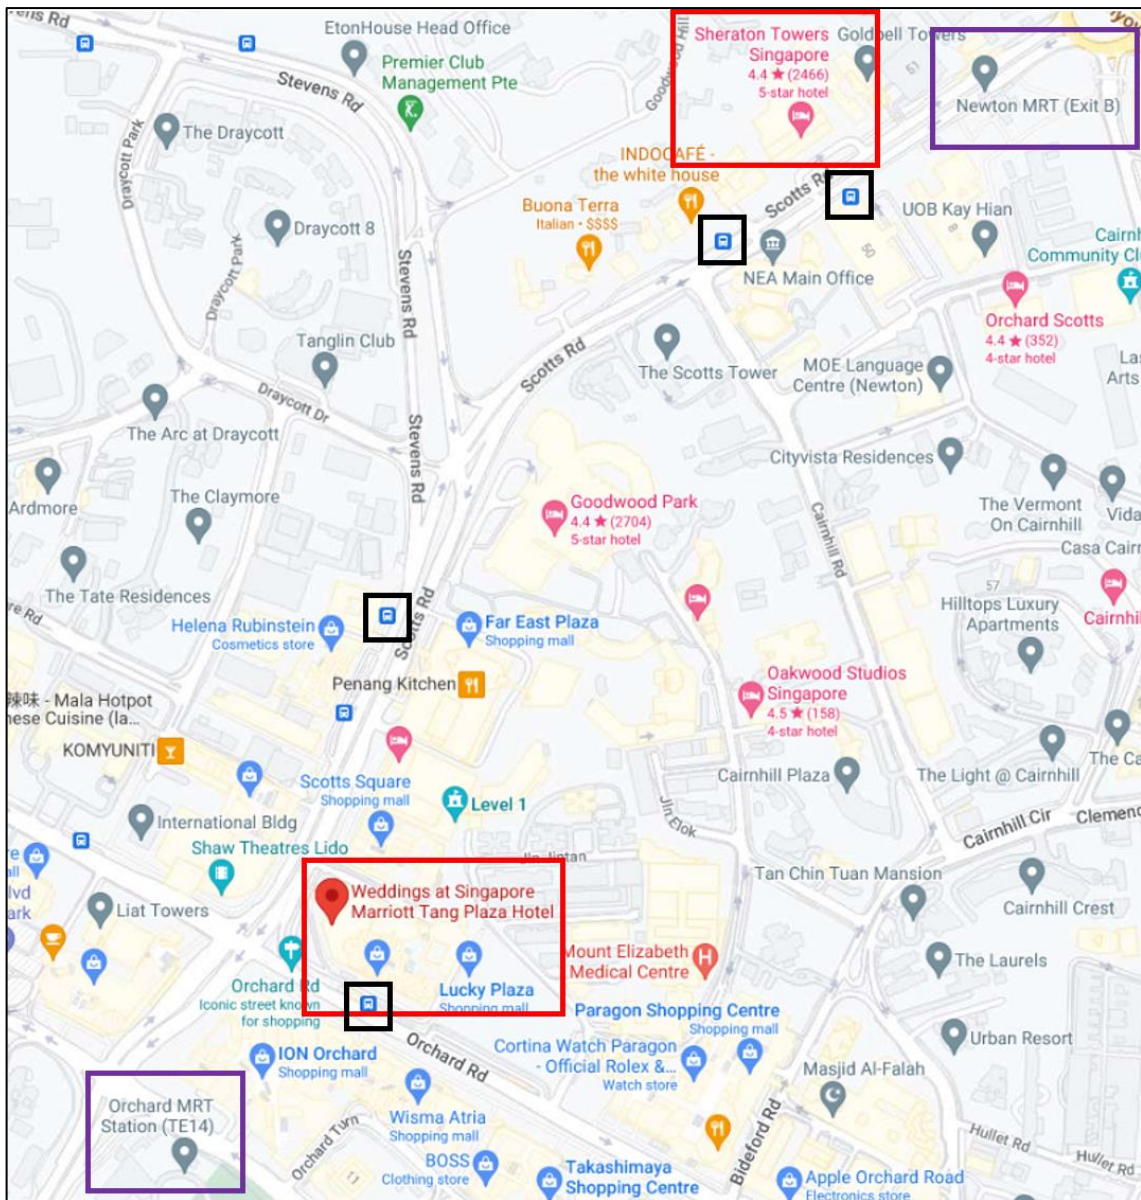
Stevens Rd
EtonHouse Head Office
Premier Club Management Pte
Stevens Rd
Sheraton Towers Singapore
4.4 ★ (2466)
5-star hotel
Goldbell Towers
Newton MRT (Exit B)
The Draycott
Draycott Park
Draycott 8
Draycott Park
INDOCAFÉ - the white house
Buona Terra
Italian · $$$$
Scotts Rd
UOB Kay Hian
Cairnhill Community Cl
NEA Main Office
Stevens Rd
Tanglin Club
Scotts Rd
Orchard Scotts
4.4 ★ (352)
4-star hotel
Las Arts
The Scotts Tower
MOE Language Centre (Newton)
Draycott Dr
The Arc at Draycott
Stevens Rd
Cityvista Residences
Ardmore
The Claymore
Goodwood Park
4.4 ★ (2704)
5-star hotel
Cairnhill Rd
The Vermont On Cairnhill
Vida
Casa Cairn
The Tate Residences
57
Hilltops Luxury Apartments
Cairnhi
Helena Rubinstein
Cosmetics store
Scotts Rd
Far East Plaza
Shopping mall
Penang Kitchen
辣味 - Mala Hotpot
nese Cuisine (la...
Oakwood Studios Singapore
4.5 ★ (158)
4-star hotel
KOMYUNITI
Scotts Square
Shopping mall
Level 1
Cairnhill Plaza
The Light @ Cairnhill
The Ca
International Bldg
Jln Elok
Cairnhill Cir
Clemenc
Shaw Theatres Lido
Jln Jintan
Tan Chin Tuan Mansion
Cairnhill Crest
Liat Towers
Weddings at Singapore Marriott Tang Plaza Hotel
Mount Elizabeth Medical Centre
The Laurels
Orchard Rd
Iconic street known for shopping
Lucky Plaza
Shopping mall
Paragon Shopping Centre
Shopping mall
Urban Resort
ION Orchard
Shopping mall
Orchard Rd
Cortina Watch Paragon - Official Rolex &...
Watch store
Masjid Al-Falah
Orchard MRT Station (TE14)
Orchard Turn
Wisma Atria
Shopping mall
Bideford Rd
Hullet Rd
Hullet Rd
BOSS
Clothing store
Takashimaya Shopping Centre
Apple Orchard Road
Electronics store